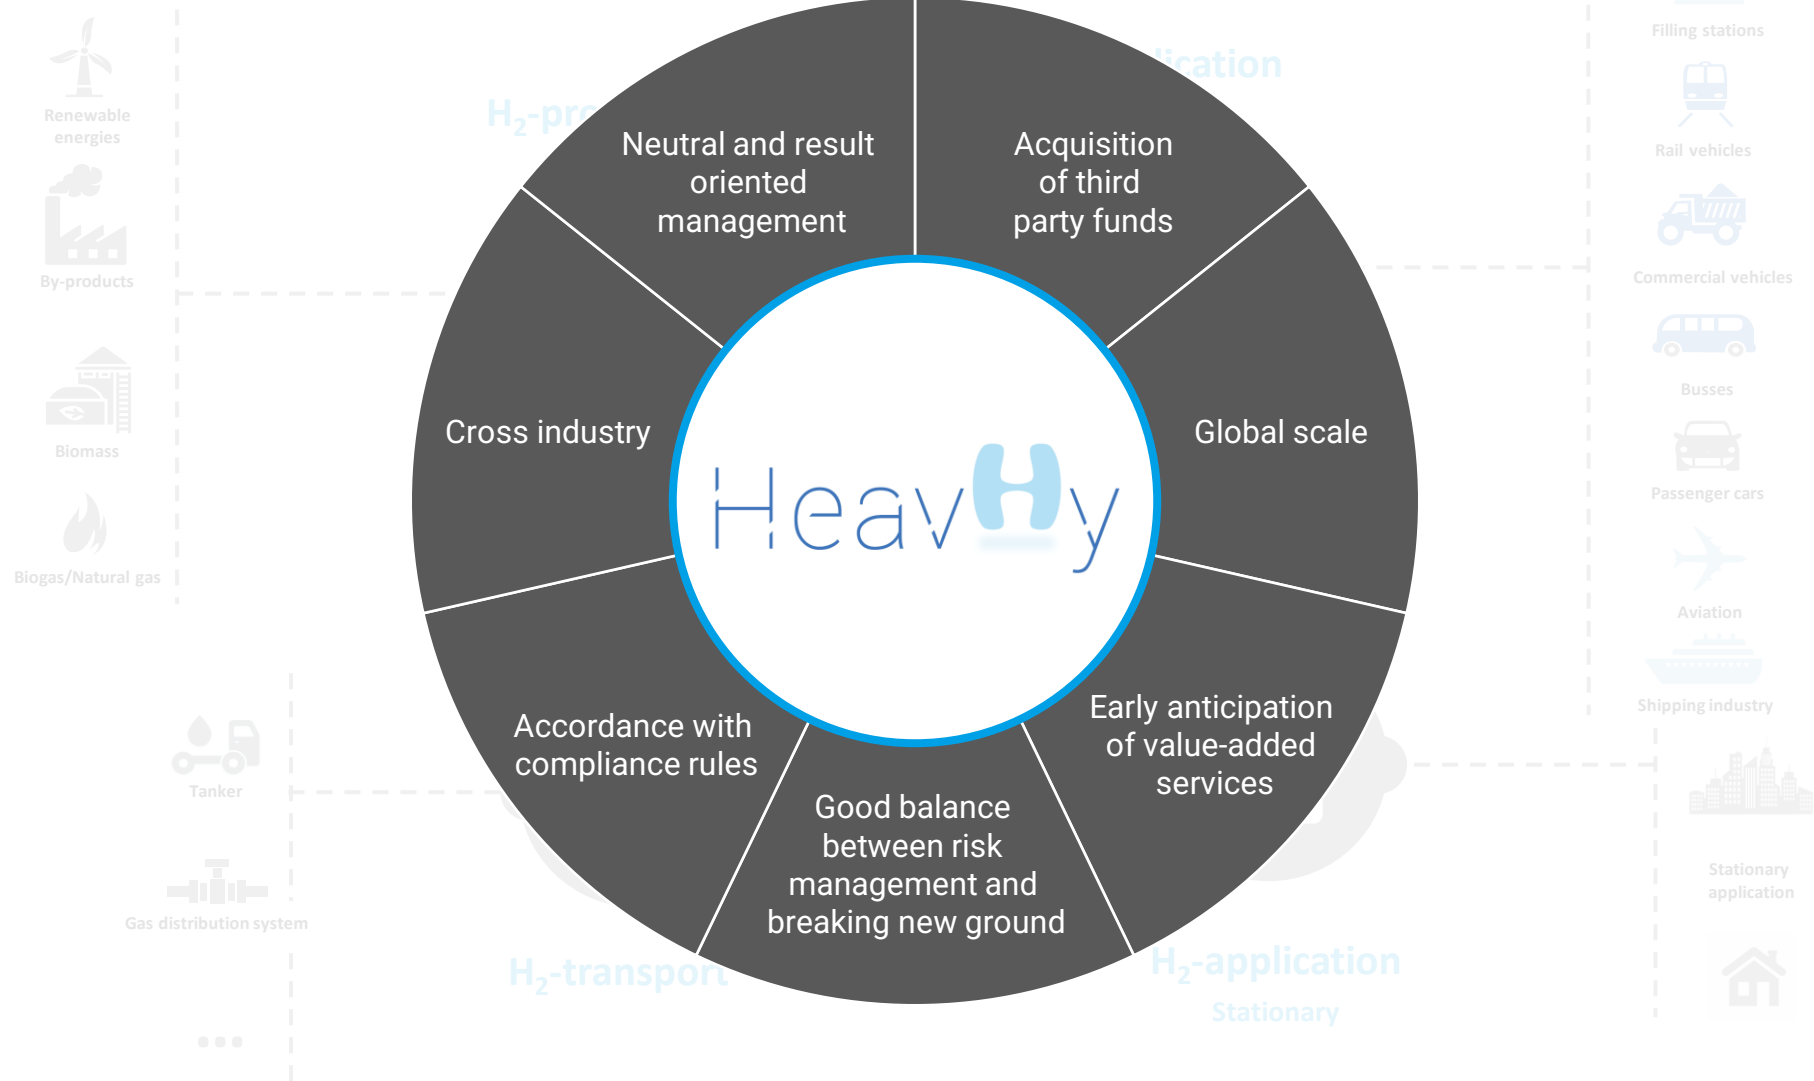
Renewable energies

By-products

Biomass

Biogas/Natural gas

$H_2$-pr

lication

Filling stations

Rail vehicles

Commercial vehicles

Busses

Passenger cars

Aviation

Shipping industry

Stationary application

Tanker

Gas distribution system

...

$H_2$-transport

$H_2$-application

Stationary

Neutral and result oriented management

Acquisition of third party funds

Cross industry

Global scale

Accordance with compliance rules

Early anticipation of value-added services

Good balance between risk management and breaking new ground

HeavHy